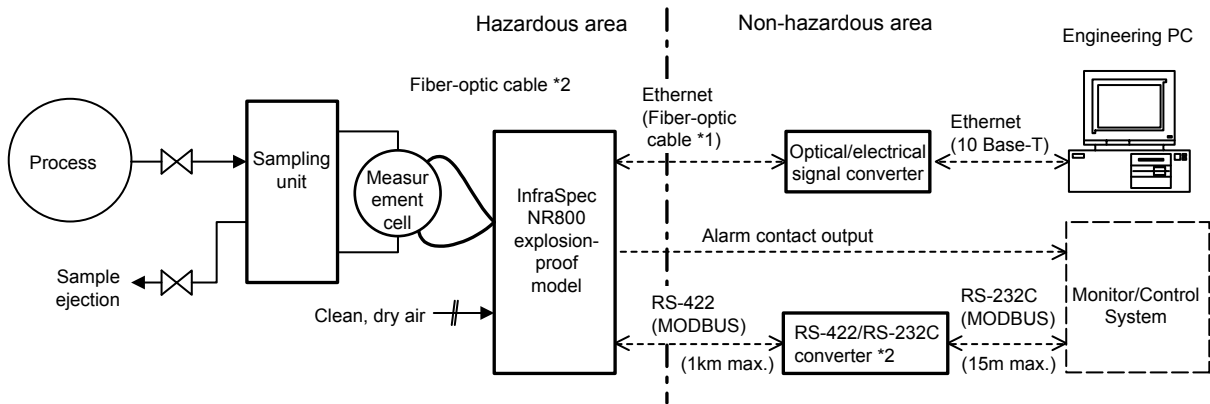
Hazardous area

Non-hazardous area

Engineering PC

Fiber-optic cable *2

Ethernet (Fiber-optic cable *1)

Ethernet (10 Base-T)

Process

Sampling unit

Measurement cell

InfraSpec NR800 explosion-proof model

Optical/electrical signal converter

Alarm contact output

Sample ejection

Clean, dry air

RS-422 (MODBUS)

(1km max.)

RS-422/RS-232C converter *2

RS-232C (MODBUS)

(15m max.)

Monitor/Control System